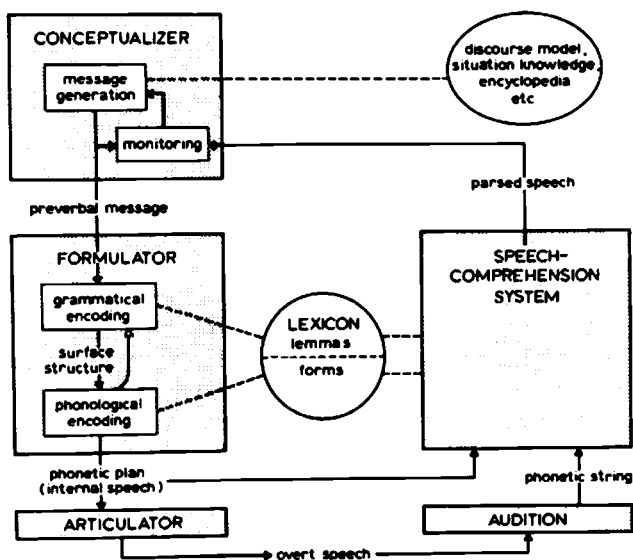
CONCEPTUALIZER

message generation

monitoring

discourse model, situation knowledge, encyclopedia etc

parsed speech

preverbal message

FORMULATOR

grammatical encoding

surface structure

phonological encoding

LEXICON
lemmas
forms

SPEECH-COMPREHENSION SYSTEM

phonetic plan (internal speech)

phonetic string

ARTICULATOR

AUDITION

overt speech